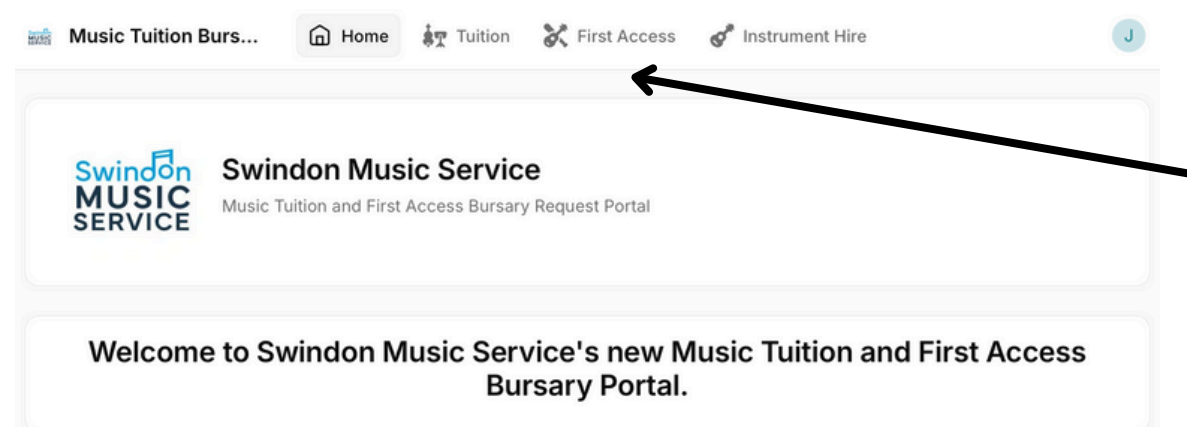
Music Tuition Burs... Home Tuition First Access Instrument Hire J

Swindon MUSIC SERVICE

Swindon Music Service

Music Tuition and First Access Bursary Request Portal

Welcome to Swindon Music Service's new Music Tuition and First Access Bursary Portal.